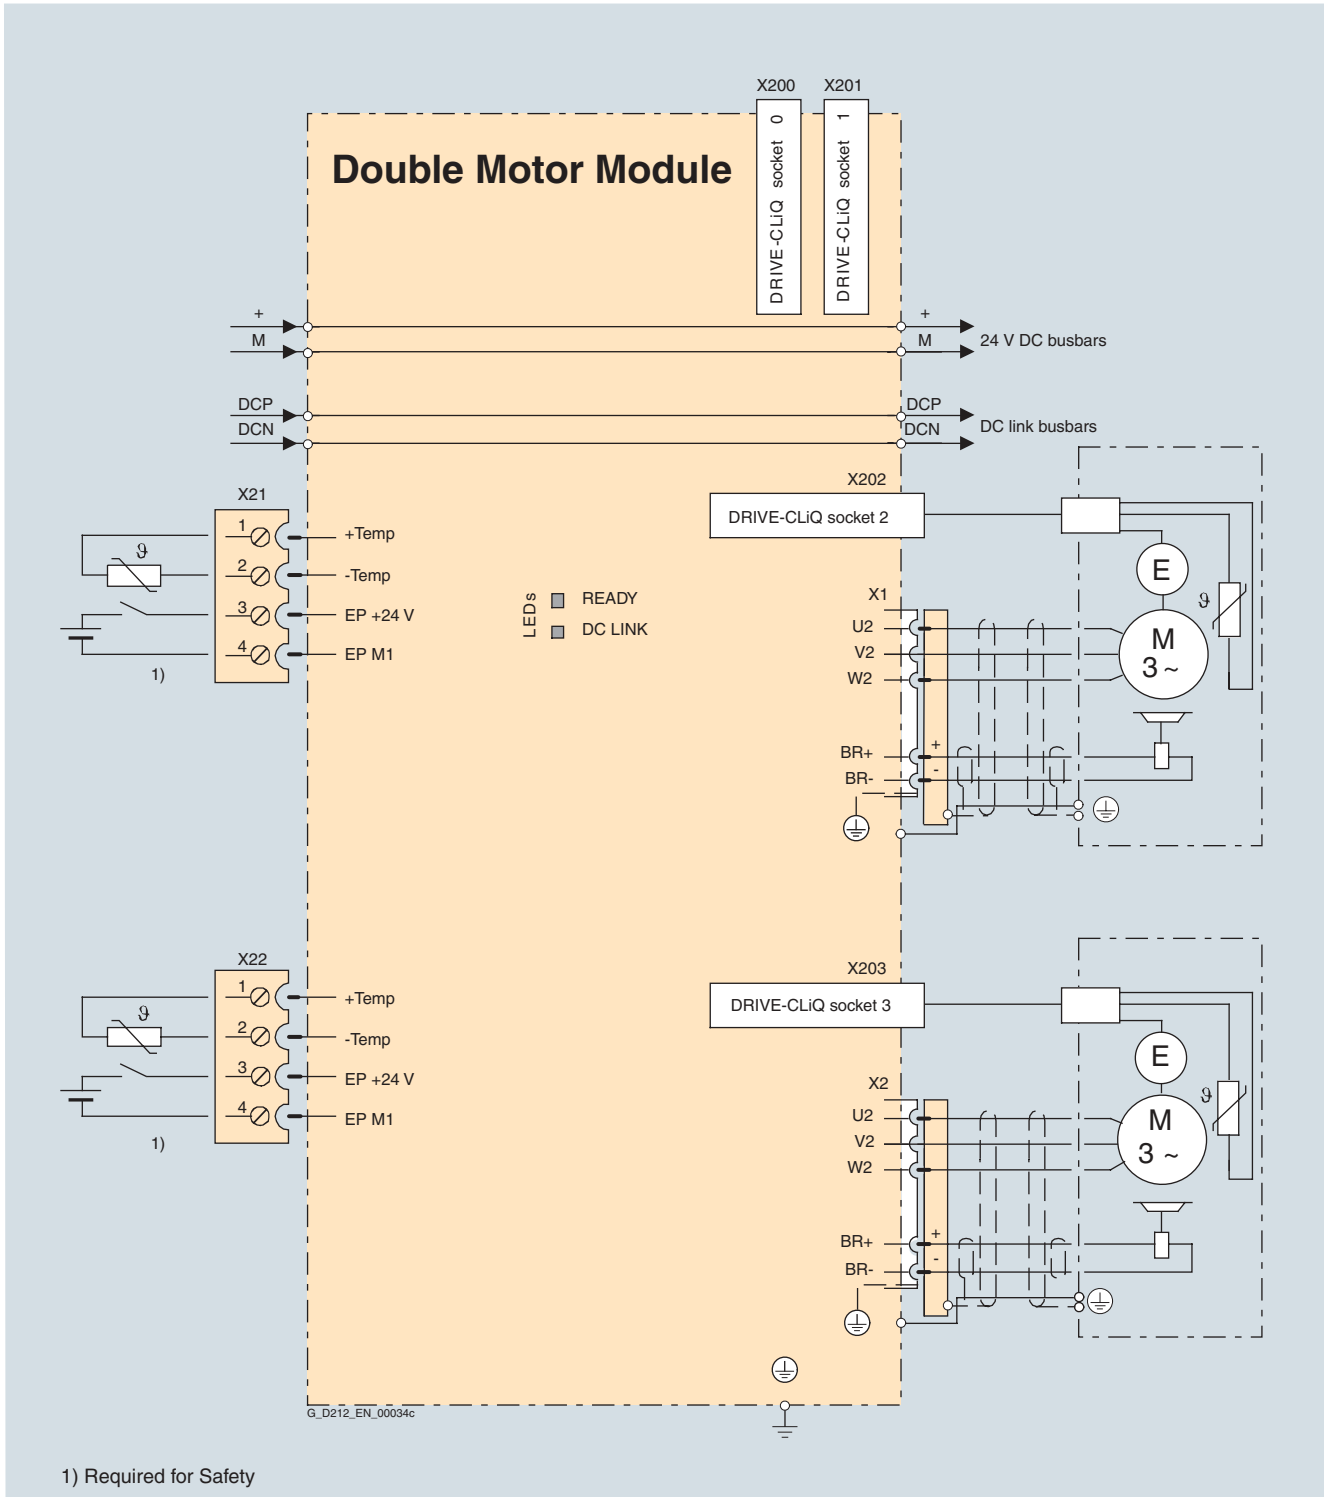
X200 X201

DRIVE-CLiQ socket 0

DRIVE-CLiQ socket 1

Double Motor Module

+
M

+
M
24 V DC busbars

DCP
DCN

DCP
DCN
DC link busbars

X202
DRIVE-CLiQ socket 2

X21
1 +Temp
$\vartheta$
2 -Temp
3 EP +24 V
4 EP M1
1)

LEDs
READY
DC LINK

E
$\vartheta$
X1
U2
V2
W2
M
3 ~
BR+
BR-
+
-

X203
DRIVE-CLiQ socket 3

X22
1 +Temp
$\vartheta$
2 -Temp
3 EP +24 V
4 EP M1
1)

E
$\vartheta$
X2
U2
V2
W2
M
3 ~
BR+
BR-
+
-

G_D212_EN_00034c

1) Required for Safety